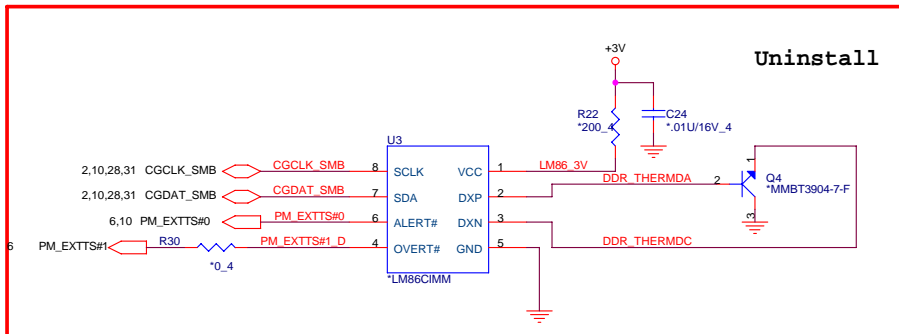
Uninstall

+3V

R22
*200_4

C24
*.01U/16V_4

U3

2,10,28,31 CGCLK_SMB
CGCLK_SMB
8
SCLK
VCC
1
LM86_3V

2,10,28,31 CGDAT_SMB
CGDAT_SMB
7
SDA
DXP
2
DDR_THERMDA

6,10 PM_EXTTS#0
PM_EXTTS#0
6
ALERT#
DXN
3

6 PM_EXTTS#1
R30
PM_EXTTS#1_D
4
OVERT#
GND
5
DDR_THERMDC

*0_4

*LM86CIMM

1
2
3
Q4
*MMBT3904-7-F